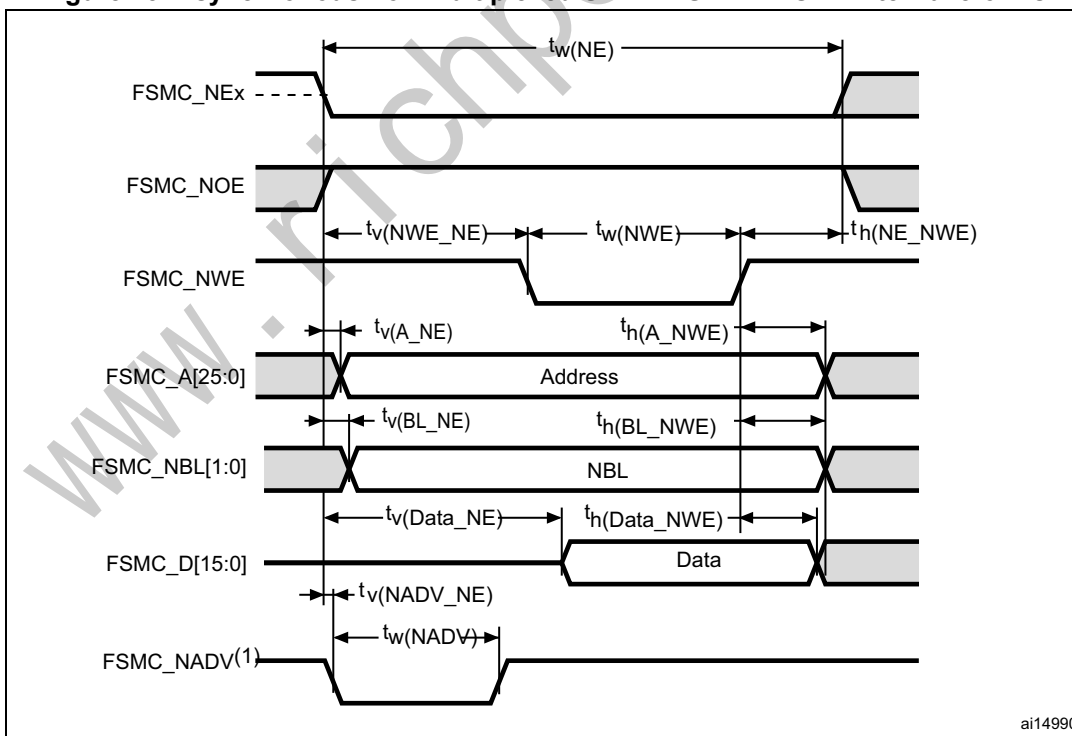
$t_{w(NE)}$

FSMC_NEx

FSMC_NOE

$t_{v(NWE\_NE)}$ $t_{w(NWE)}$ $t_{h(NE\_NWE)}$

FSMC_NWE

$t_{v(A\_NE)}$ $t_{h(A\_NWE)}$

FSMC_A[25:0]

Address

$t_{v(BL\_NE)}$ $t_{h(BL\_NWE)}$

FSMC_NBL[1:0]

NBL

$t_{v(Data\_NE)}$ $t_{h(Data\_NWE)}$

FSMC_D[15:0]

Data

$t_{v(NADV\_NE)}$

$t_{w(NADV)}$

FSMC_NADV$^{(1)}$

ai1499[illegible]